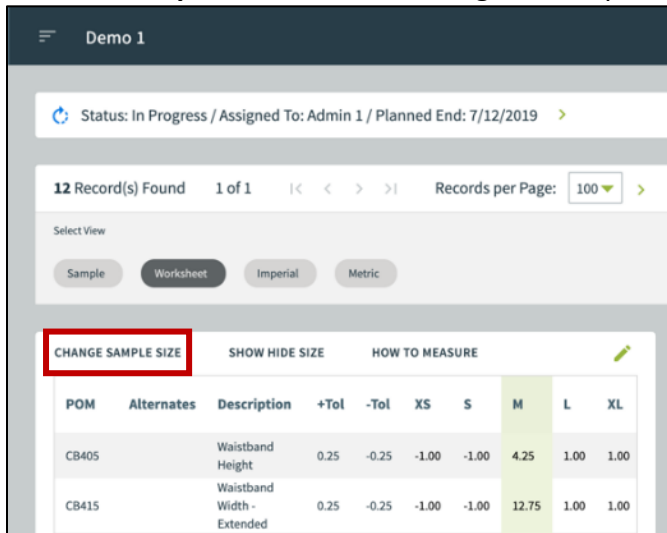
Demo 1

Status: In Progress / Assigned To: Admin 1 / Planned End: 7/12/2019

12 Record(s) Found 1 of 1 Records per Page: 100

Select View

Sample Worksheet Imperial Metric

CHANGE SAMPLE SIZE SHOW HIDE SIZE HOW TO MEASURE

| POM | Alternates | Description | +Tol | -Tol | XS | S | M | L | XL |
|---|---|---|---|---|---|---|---|---|---|
| CB405 | | Waistband Height | 0.25 | -0.25 | -1.00 | -1.00 | 4.25 | 1.00 | 1.00 |
| CB415 | | Waistband Width - Extended | 0.25 | -0.25 | -1.00 | -1.00 | 12.75 | 1.00 | 1.00 |